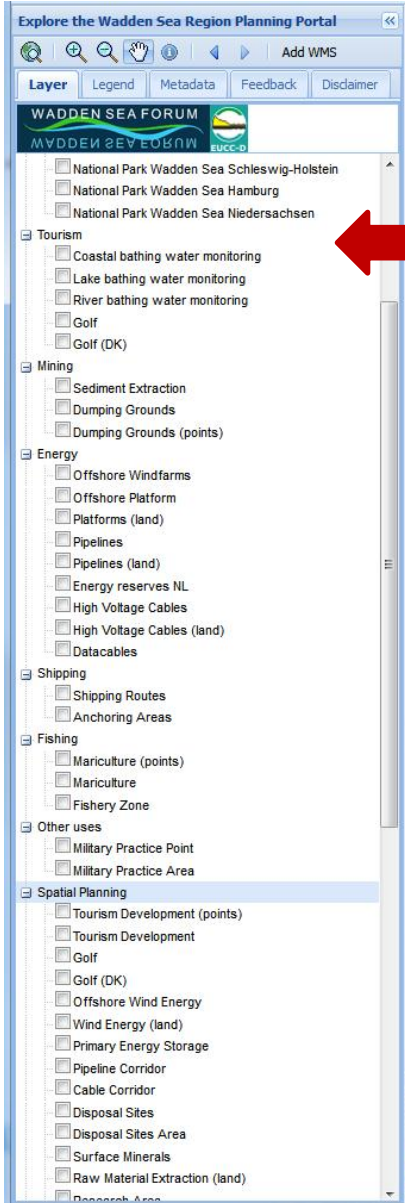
Explore the Wadden Sea Region Planning Portal

Add WMS

Layer
Legend
Metadata
Feedback
Disclaimer

WADDEN SEA FORUM
WADDEN SEA FORUM
EUCC-D

National Park Wadden Sea Schleswig-Holstein
National Park Wadden Sea Hamburg
National Park Wadden Sea Niedersachsen

Tourism
Coastal bathing water monitoring
Lake bathing water monitoring
River bathing water monitoring
Golf
Golf (DK)

Mining
Sediment Extraction
Dumping Grounds
Dumping Grounds (points)

Energy
Offshore Windfarms
Offshore Platform
Platforms (land)
Pipelines
Pipelines (land)
Energy reserves NL
High Voltage Cables
High Voltage Cables (land)
Datacables

Shipping
Shipping Routes
Anchoring Areas

Fishing
Mariculture (points)
Mariculture
Fishery Zone

Other uses
Military Practice Point
Military Practice Area

Spatial Planning
Tourism Development (points)
Tourism Development
Golf
Golf (DK)
Offshore Wind Energy
Wind Energy (land)
Primary Energy Storage
Pipeline Corridor
Cable Corridor
Disposal Sites
Disposal Sites Area
Surface Minerals
Raw Material Extraction (land)
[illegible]